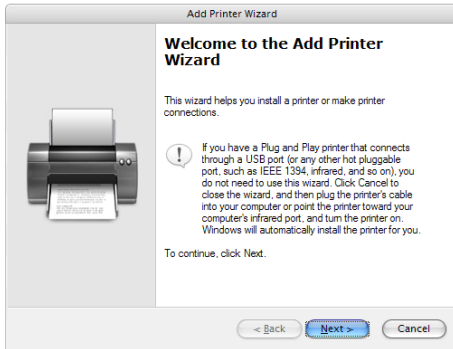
Add Printer Wizard

Welcome to the Add Printer Wizard

This wizard helps you install a printer or make printer connections.

If you have a Plug and Play printer that connects through a USB port (or any other hot pluggable port, such as IEEE 1394, infrared, and so on), you do not need to use this wizard. Click Cancel to close the wizard, and then plug the printer's cable into your computer or point the printer toward your computer's infrared port, and turn the printer on. Windows will automatically install the printer for you.

To continue, click Next.

< Back

Next >

Cancel